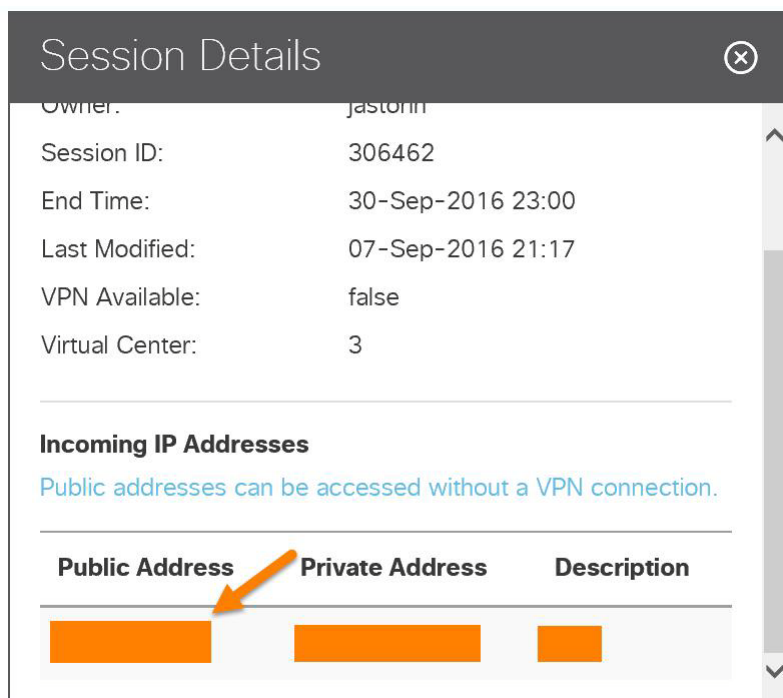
Session Details

Owner: jastonn

Session ID: 306462

End Time: 30-Sep-2016 23:00

Last Modified: 07-Sep-2016 21:17

VPN Available: false

Virtual Center: 3

Incoming IP Addresses

Public addresses can be accessed without a VPN connection.

| Public Address | Private Address | Description |
|---|---|---|
| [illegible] | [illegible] | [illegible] |